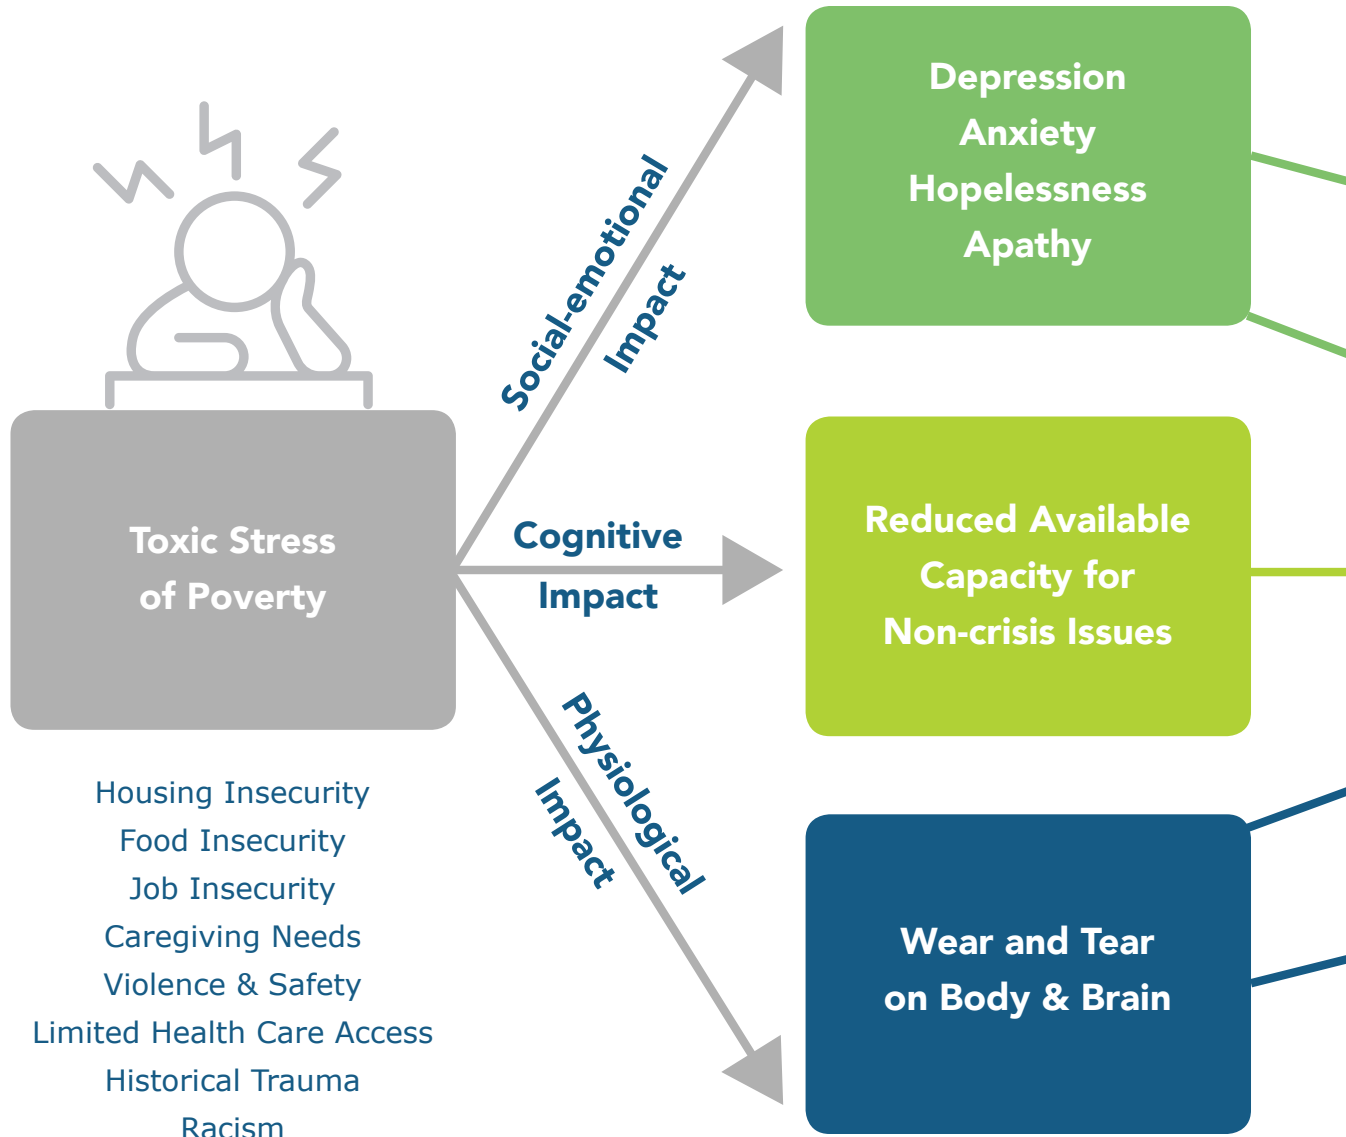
Toxic Stress of Poverty

Housing Insecurity
Food Insecurity
Job Insecurity
Caregiving Needs
Violence & Safety
Limited Health Care Access
Historical Trauma
Racism

Social-emotional Impact

Depression
Anxiety
Hopelessness
Apathy

Cognitive Impact

Reduced Available Capacity for Non-crisis Issues

Physiological Impact

Wear and Tear on Body & Brain